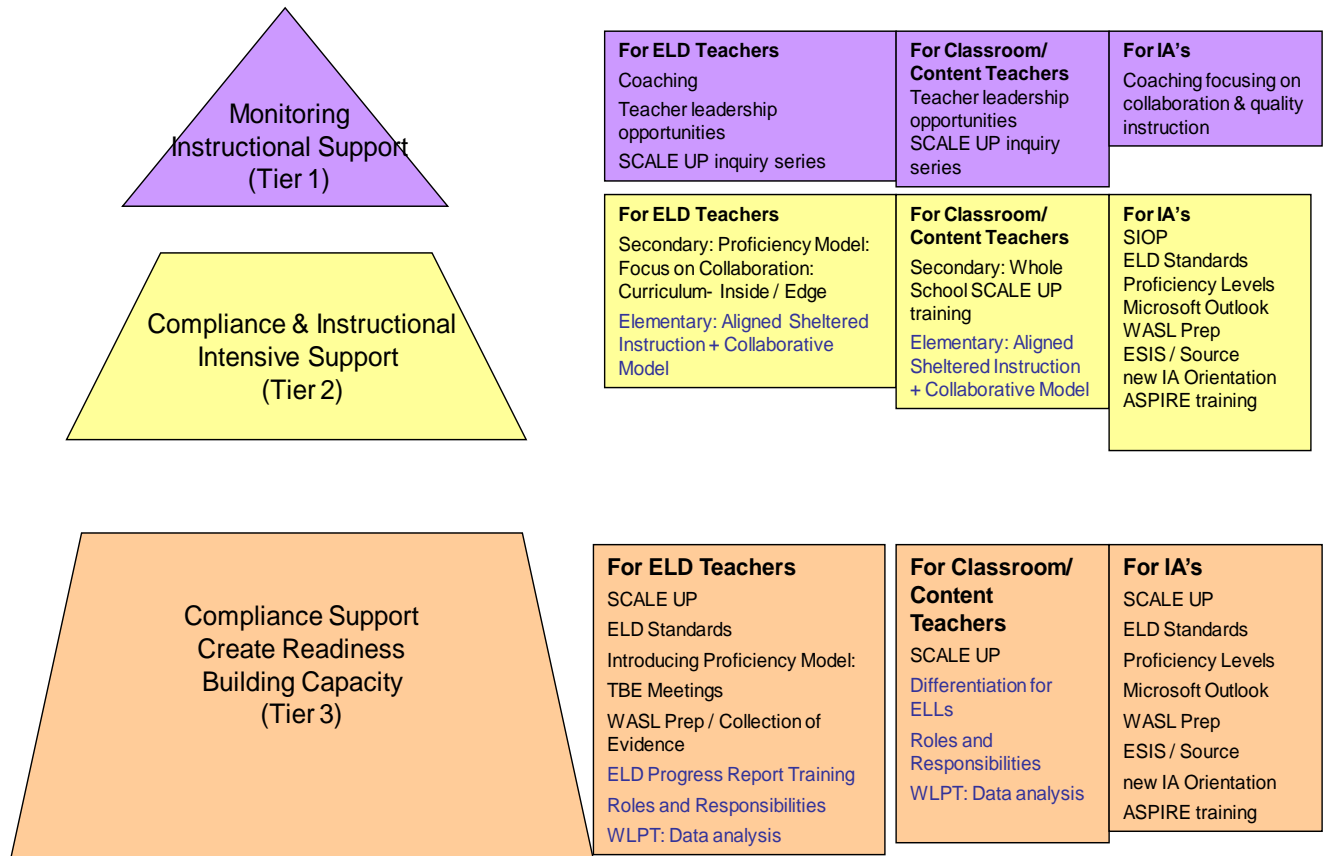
Monitoring Instructional Support (Tier 1)

For ELD Teachers
Coaching
Teacher leadership opportunities
SCALE UP inquiry series

For Classroom/ Content Teachers
Teacher leadership opportunities
SCALE UP inquiry series

For IA's
Coaching focusing on collaboration & quality instruction

Compliance & Instructional Intensive Support (Tier 2)

For ELD Teachers
Secondary: Proficiency Model: Focus on Collaboration: Curriculum- Inside / Edge
Elementary: Aligned Sheltered Instruction + Collaborative Model

For Classroom/ Content Teachers
Secondary: Whole School SCALE UP training
Elementary: Aligned Sheltered Instruction + Collaborative Model

For IA's
SIOP
ELD Standards
Proficiency Levels
Microsoft Outlook
WASL Prep
ESIS / Source
new IA Orientation
ASPIRE training

Compliance Support
Create Readiness
Building Capacity
(Tier 3)

For ELD Teachers
SCALE UP
ELD Standards
Introducing Proficiency Model:
TBE Meetings
WASL Prep / Collection of Evidence
ELD Progress Report Training
Roles and Responsibilities
WLPT: Data analysis

For Classroom/ Content Teachers
SCALE UP
Differentiation for ELLs
Roles and Responsibilities
WLPT: Data analysis

For IA's
SCALE UP
ELD Standards
Proficiency Levels
Microsoft Outlook
WASL Prep
ESIS / Source
new IA Orientation
ASPIRE training